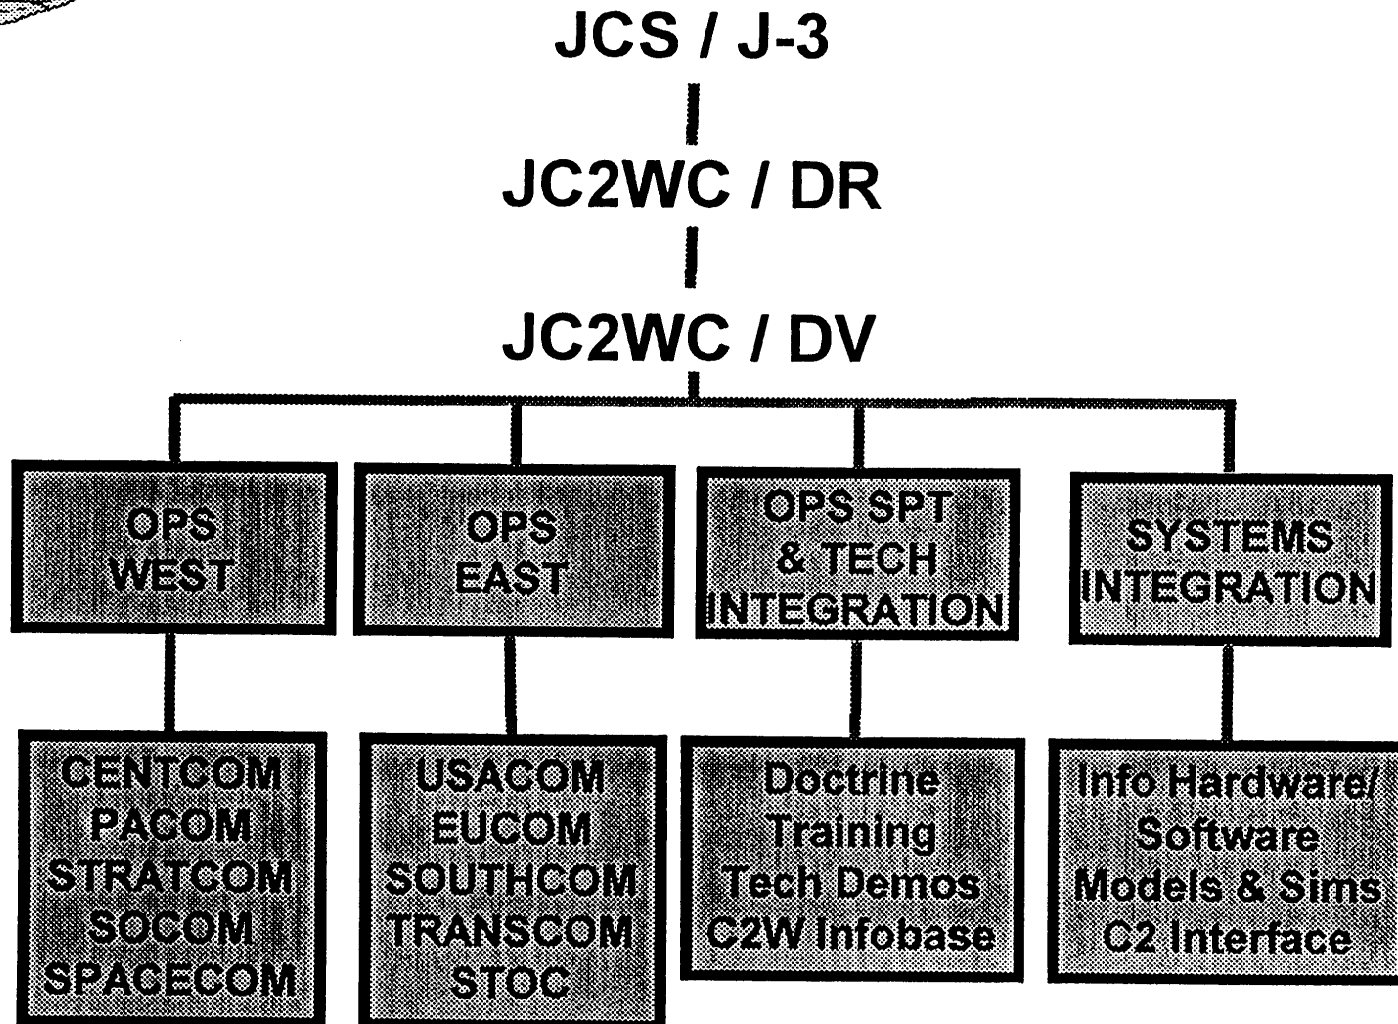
JCS / J-3

JC2WC / DR

JC2WC / DV

OPS WEST

OPS EAST

OPS SPT & TECH INTEGRATION

SYSTEMS INTEGRATION

CENTCOM
PACOM
STRATCOM
SOCOM
SPACECOM

USACOM
EUCOM
SOUTHCOM
TRANSCOM
STOC

Doctrine
Training
Tech Demos
C2W Infobase

Info Hardware/
Software
Models & Sims
C2 Interface